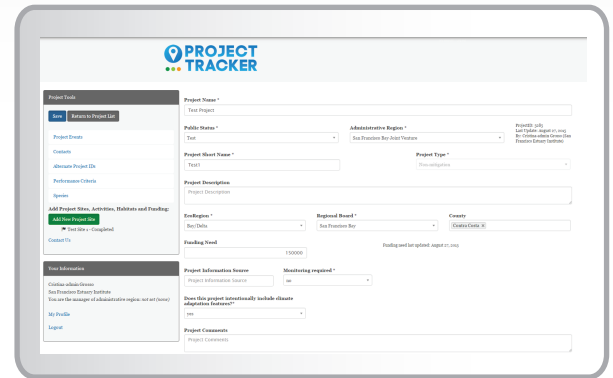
PROJECT TRACKER

Project Tools

Save | Return to Project List

Project Events

Contacts

Alternate Project IDs

Performance Criteria

Species

Add Project Sites, Activities, Habitats and Funding:

Add New Project Site

Test Site 1 - Completed

Contact Us

Your Information

Cristina admin Grosso
San Francisco Estuary Institute
You are the manager of administrative region: not set (none)

My Profile

Logout

Project Name *
Test Project

Public Status *
Test

Administrative Region *
San Francisco Bay Joint Venture

ProjectID: 3085
Last Update: August 27, 2015
By: Cristina admin Grosso (San Francisco Estuary Institute)

Project Short Name *
Test1

Project Type *
Non-categorized

Project Description
Project Description

EcoRegion *
Bay/Delta

Regional Board *
San Francisco Bay

County
Contra Costa ×

Funding Need
150000

Funding need last updated: August 27, 2015

Project Information Source
Project Information Source

Monitoring required *
no

Does this project intentionally include climate adaptation features?*
yes

Project Comments
Project Comments